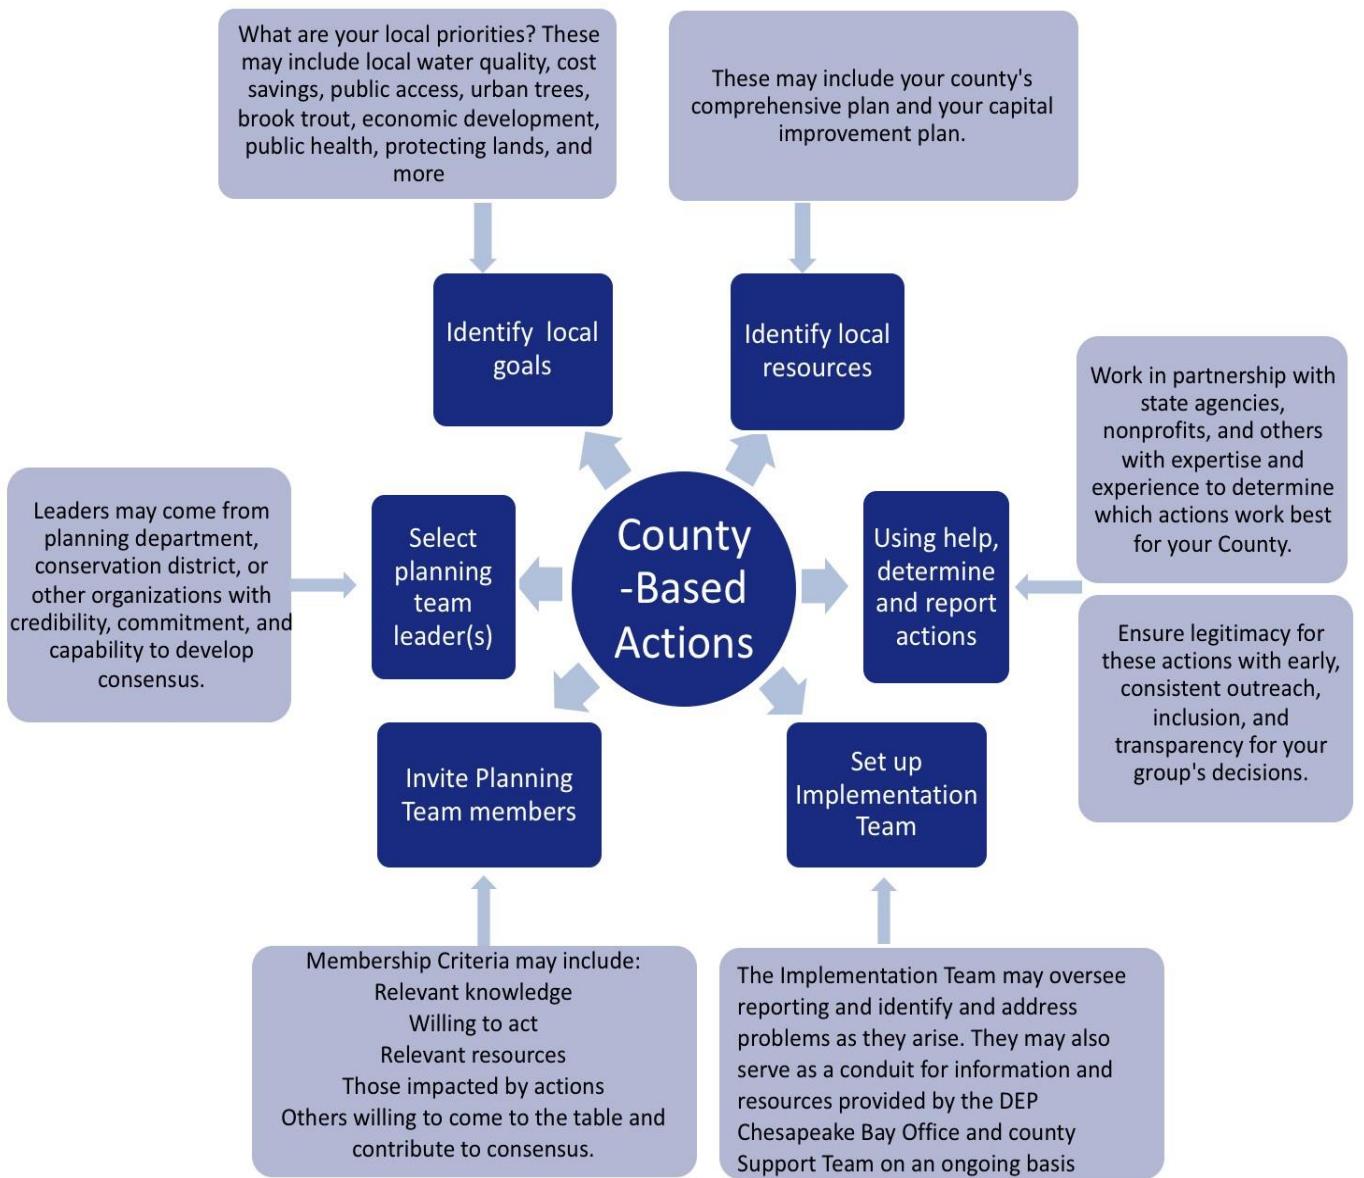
What are your local priorities? These may include local water quality, cost savings, public access, urban trees, brook trout, economic development, public health, protecting lands, and more

These may include your county's comprehensive plan and your capital improvement plan.

Identify local goals

Identify local resources

Work in partnership with state agencies, nonprofits, and others with expertise and experience to determine which actions work best for your County.

Leaders may come from planning department, conservation district, or other organizations with credibility, commitment, and capability to develop consensus.

Select planning team leader(s)

County -Based Actions

Using help, determine and report actions

Ensure legitimacy for these actions with early, consistent outreach, inclusion, and transparency for your group's decisions.

Invite Planning Team members

Set up Implementation Team

Membership Criteria may include:
Relevant knowledge
Willing to act
Relevant resources
Those impacted by actions
Others willing to come to the table and contribute to consensus.

The Implementation Team may oversee reporting and identify and address problems as they arise. They may also serve as a conduit for information and resources provided by the DEP Chesapeake Bay Office and county Support Team on an ongoing basis